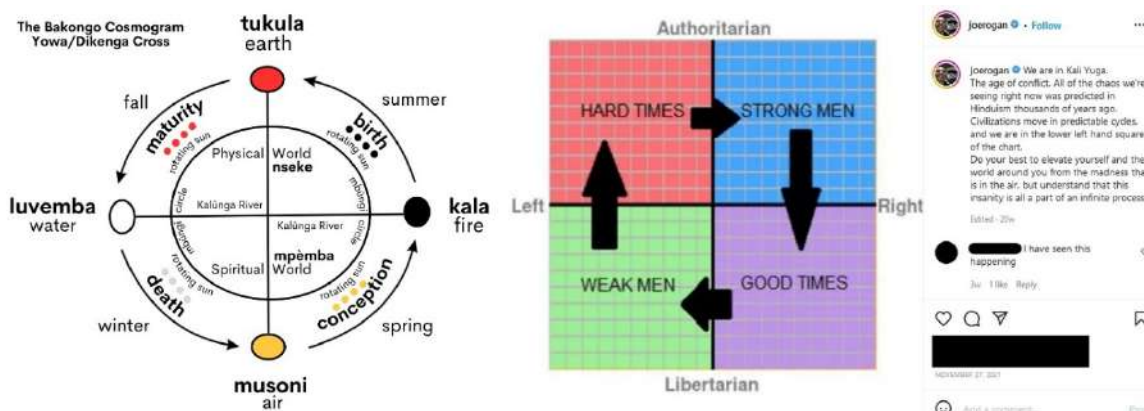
The Bakongo Cosmogram
Yowa/Dikenga Cross

tukula
earth

fall

summer

maturity

rotating sun

birth

rotating sun

Physical World
nseke

mbungi

circle

luvemba
water

Kalûnga River

Kalûnga River

kala
fire

circle

mbungi

mpèmba

Spiritual World

rotating sun

death

rotating sun

conception

winter

spring

musoni
air

Authoritarian

HARD TIMES

STRONG MEN

Left

Right

WEAK MEN

GOOD TIMES

Libertarian

joerogan • Follow

joerogan We are in Kali Yuga.
The age of conflict. All of the chaos we're seeing right now was predicted in Hinduism thousands of years ago. Civilizations move in predictable cycles, and we are in the lower left hand square of the chart.
Do your best to elevate yourself and the world around you from the madness that is in the air, but understand that this insanity is all a part of an infinite process.

Edited · 20w

I have seen this happening

3w 1 like Reply

NOVEMBER 27, 2021

Add a comment...